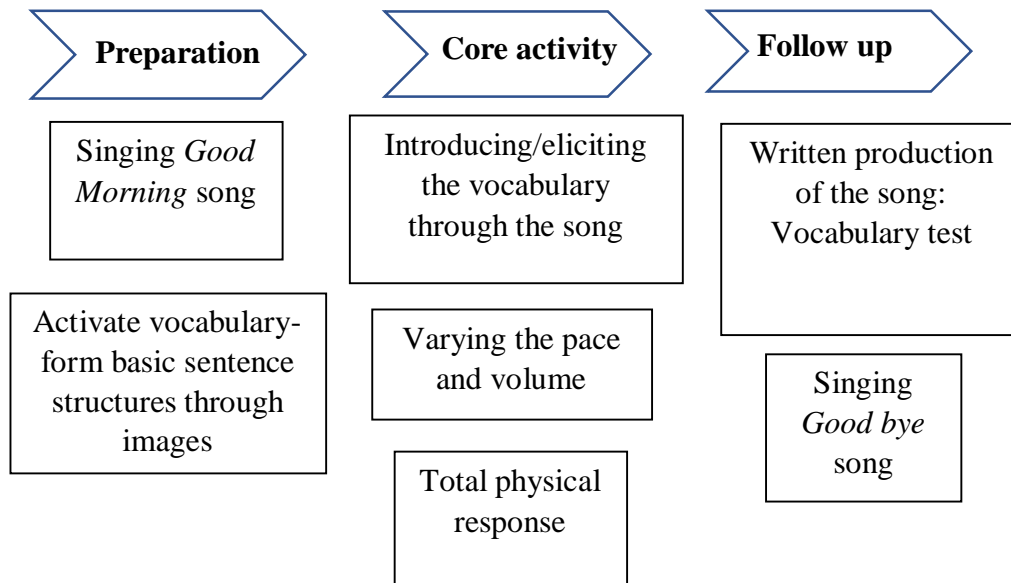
Preparation

Singing Good Morning song

Activate vocabulary-form basic sentence structures through images

Core activity

Introducing/eliciting the vocabulary through the song

Varying the pace and volume

Total physical response

Follow up

Written production of the song: Vocabulary test

Singing Good bye song